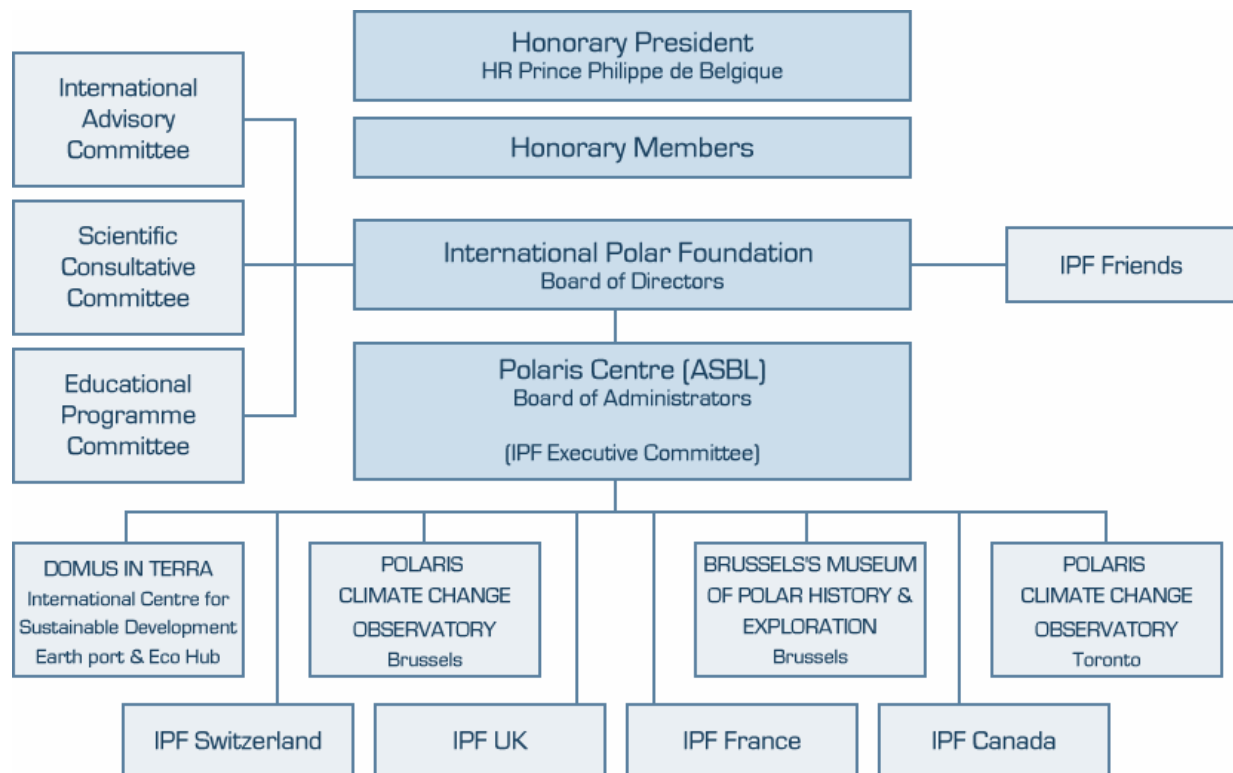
Honorary President
HR Prince Philippe de Belgique

Honorary Members

International Advisory Committee

Scientific Consultative Committee

Educational Programme Committee

International Polar Foundation
Board of Directors

IPF Friends

Polaris Centre (ASBL)
Board of Administrators

(IPF Executive Committee)

DOMUS IN TERRA
International Centre for Sustainable Development
Earth port & Eco Hub

POLARIS
CLIMATE CHANGE
OBSERVATORY
Brussels

BRUSSELS'S MUSEUM
OF POLAR HISTORY &
EXPLORATION
Brussels

POLARIS
CLIMATE CHANGE
OBSERVATORY
Toronto

IPF Switzerland

IPF UK

IPF France

IPF Canada